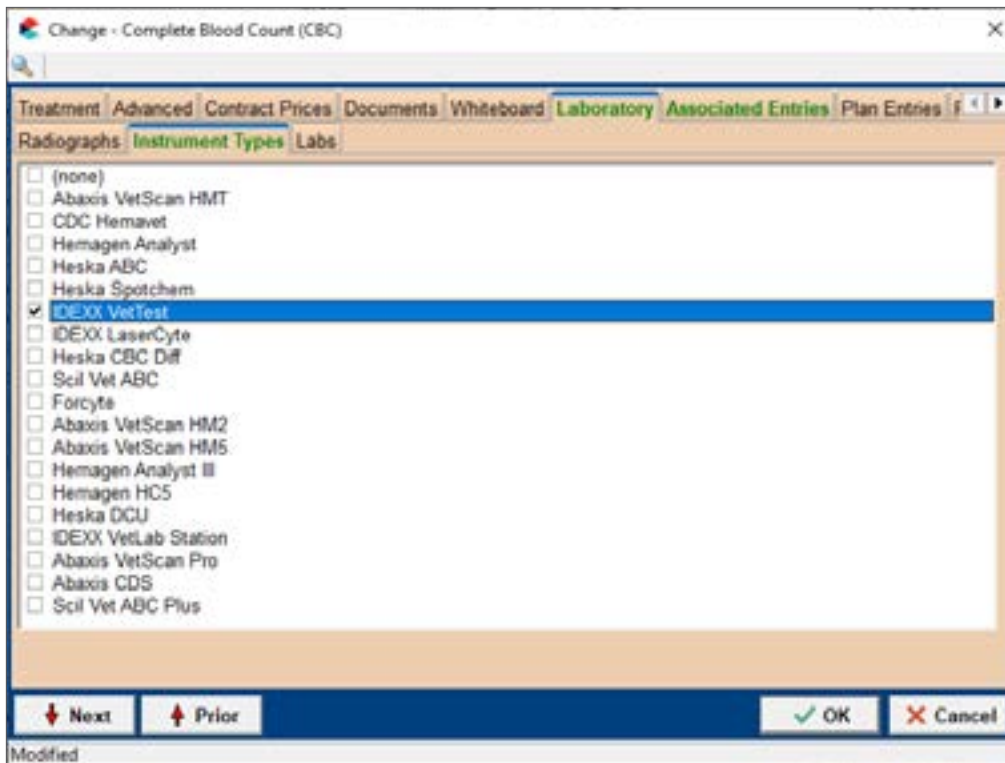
Change - Complete Blood Count (CBC)

×

Treatment | Advanced | Contract Prices | Documents | Whiteboard | Laboratory | Associated Entries | Plan Entries | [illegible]

Radiographs | Instrument Types | Labs

(none)
Abaxis VetScan HMT
CDC Hemavet
Hemagen Analyst
Heska ABC
Heska Spotchem
IDEXX VetTest
IDEXX LaserCyte
Heska CBC Diff
Scil Vet ABC
Forcyte
Abaxis VetScan HM2
Abaxis VetScan HM5
Hemagen Analyst III
Hemagen HC5
Heska DCU
IDEXX VetLab Station
Abaxis VetScan Pro
Abaxis CDS
Scil Vet ABC Plus

Next | Prior | OK | Cancel

Modified